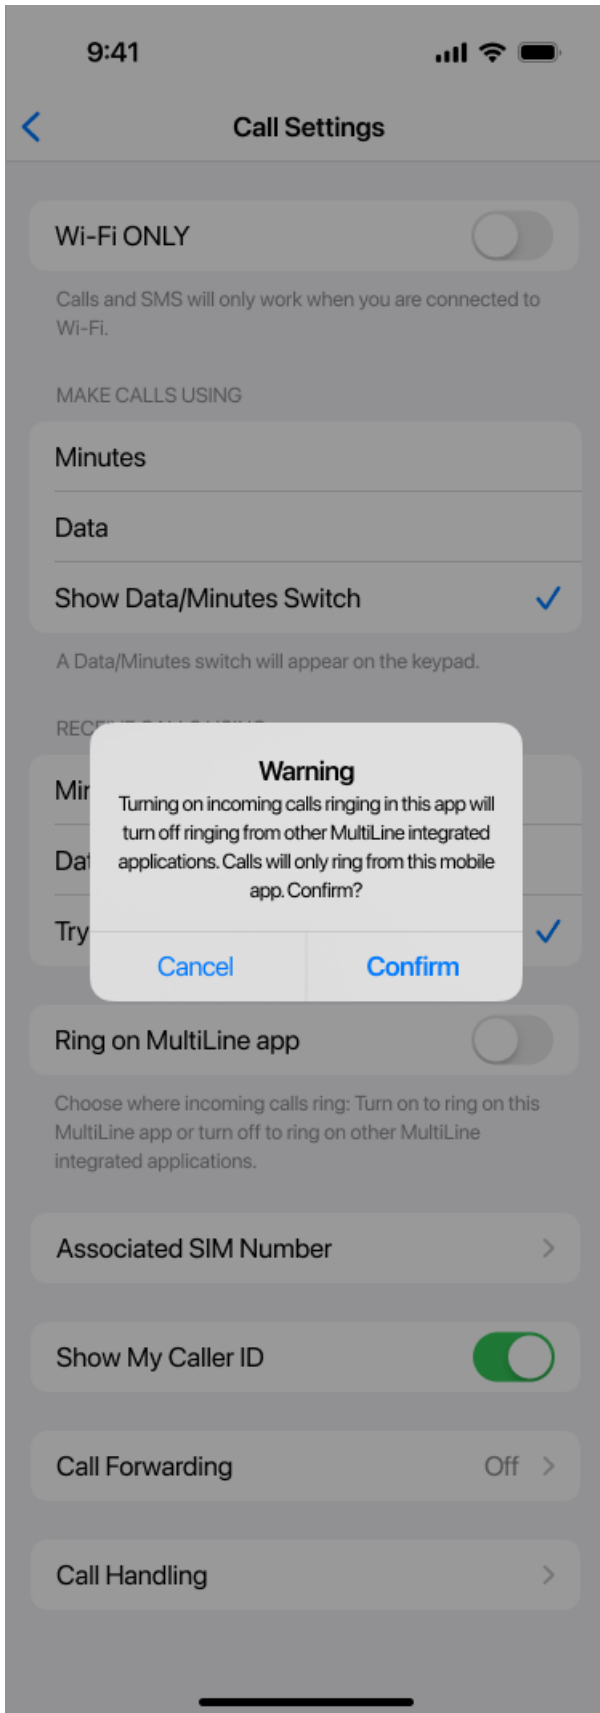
9:41

Call Settings

Wi-Fi ONLY

Calls and SMS will only work when you are connected to Wi-Fi.

MAKE CALLS USING

Minutes

Data

Show Data/Minutes Switch

A Data/Minutes switch will appear on the keypad.

REC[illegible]

Mi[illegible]

Da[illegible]

Try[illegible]

Warning

Turning on incoming calls ringing in this app will turn off ringing from other MultiLine integrated applications. Calls will only ring from this mobile app. Confirm?

Cancel

Confirm

Ring on MultiLine app

Choose where incoming calls ring: Turn on to ring on this MultiLine app or turn off to ring on other MultiLine integrated applications.

Associated SIM Number

Show My Caller ID

Call Forwarding

Off

Call Handling